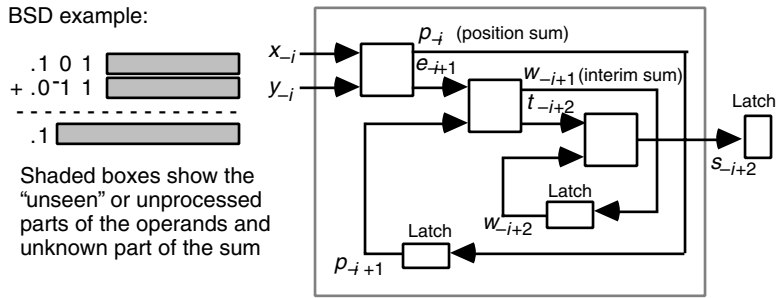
BSD example:

.1 0 1
+ .0$\bar{1}$ 1
.1

Shaded boxes show the "unseen" or unprocessed parts of the operands and unknown part of the sum

$x_{-i}$
$y_{-i}$
$p_{-i}$ (position sum)
$e_{-i+1}$
$w_{-i+1}$ (interim sum)
$t_{-i+2}$
Latch
$s_{-i+2}$
Latch
$w_{-i+2}$
Latch
$p_{-i+1}$